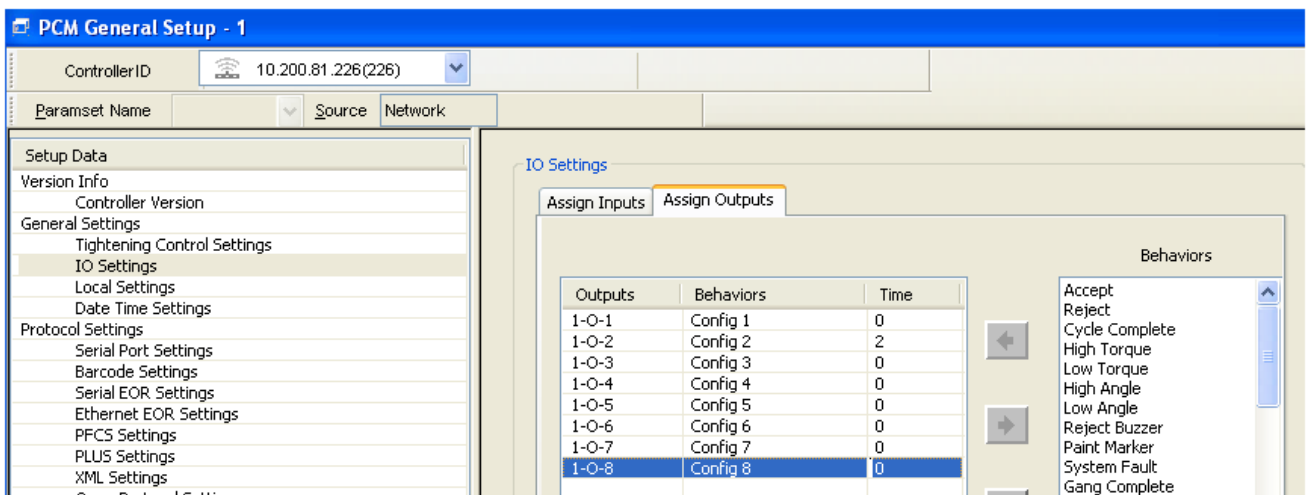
PCM General Setup - 1

ControllerID 10.200.81.226(226)

Paramset Name Source Network

Setup Data
Version Info
Controller Version
General Settings
Tightening Control Settings
IO Settings
Local Settings
Date Time Settings
Protocol Settings
Serial Port Settings
Barcode Settings
Serial EOR Settings
Ethernet EOR Settings
PFCS Settings
PLUS Settings
XML Settings
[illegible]

IO Settings

Assign Inputs Assign Outputs

| Outputs | Behaviors | Time |
|---|---|---|
| 1-O-1 | Config 1 | 0 |
| 1-O-2 | Config 2 | 2 |
| 1-O-3 | Config 3 | 0 |
| 1-O-4 | Config 4 | 0 |
| 1-O-5 | Config 5 | 0 |
| 1-O-6 | Config 6 | 0 |
| 1-O-7 | Config 7 | 0 |
| 1-O-8 | Config 8 | 0 |

Behaviors
Accept
Reject
Cycle Complete
High Torque
Low Torque
High Angle
Low Angle
Reject Buzzer
Paint Marker
System Fault
Gang Complete